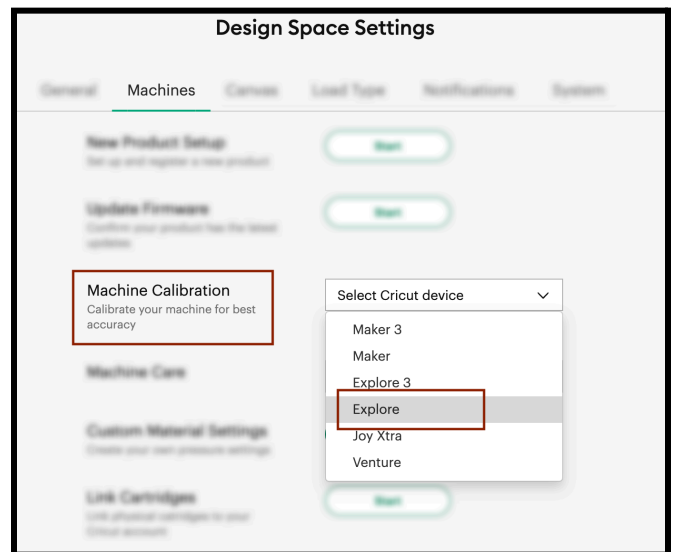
Design Space Settings

General Machines Canvas Load Type Notifications System

New Product Setup
Set up and register a new product
Start

Update Firmware
Confirm your product has the latest updates
Start

Machine Calibration
Calibrate your machine for best accuracy

Select Cricut device

Maker 3
Maker
Explore 3
Explore
Joy Xtra
Venture

Machine Care

Custom Material Settings
Create your own pressure settings

Link Cartridges
Link physical cartridges to your Cricut account
Start